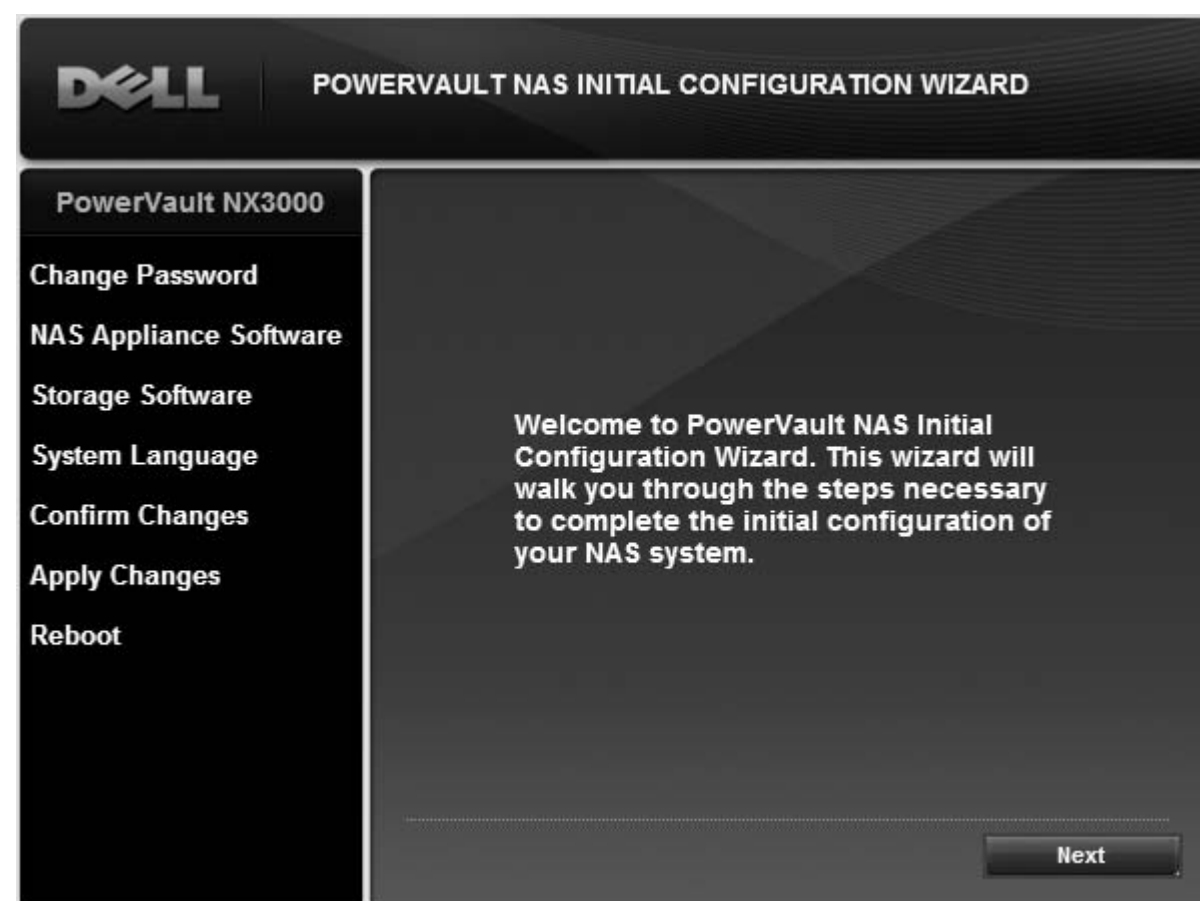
DELL

POWERVAULT NAS INITIAL CONFIGURATION WIZARD

PowerVault NX3000

Change Password

NAS Appliance Software

Storage Software

System Language

Confirm Changes

Apply Changes

Reboot

Welcome to PowerVault NAS Initial Configuration Wizard. This wizard will walk you through the steps necessary to complete the initial configuration of your NAS system.

Next